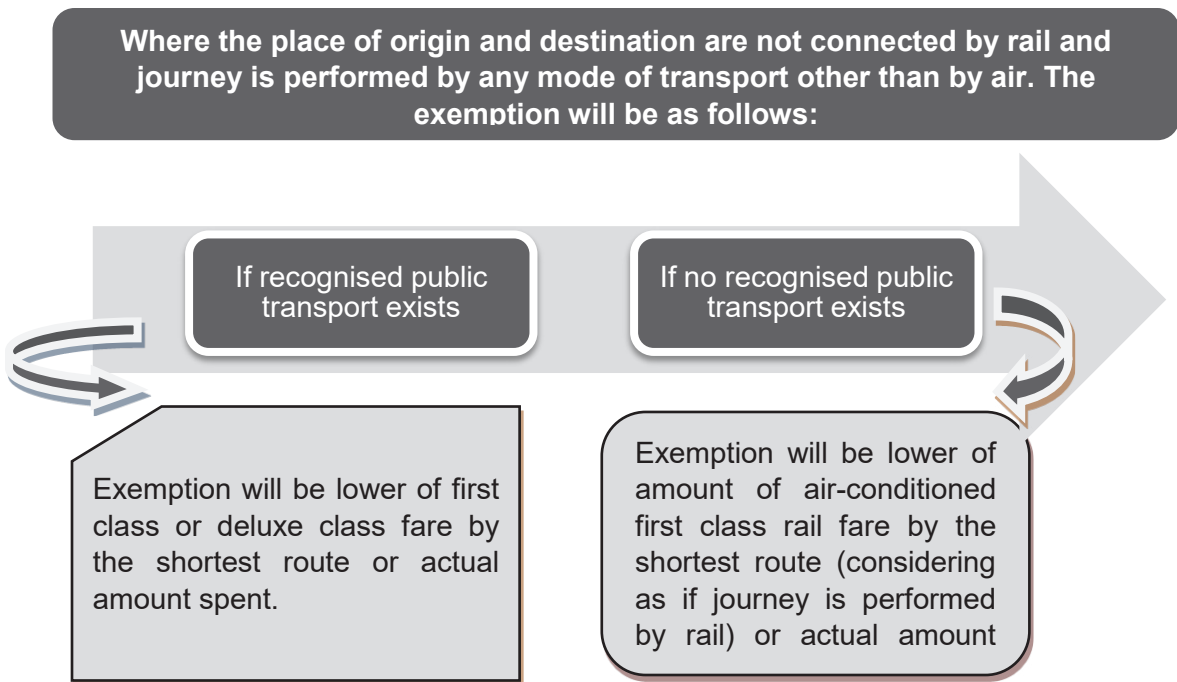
Where the place of origin and destination are not connected by rail and journey is performed by any mode of transport other than by air. The exemption will be as follows:

If recognised public transport exists

If no recognised public transport exists

Exemption will be lower of first class or deluxe class fare by the shortest route or actual amount spent.

Exemption will be lower of amount of air-conditioned first class rail fare by the shortest route (considering as if journey is performed by rail) or actual amount